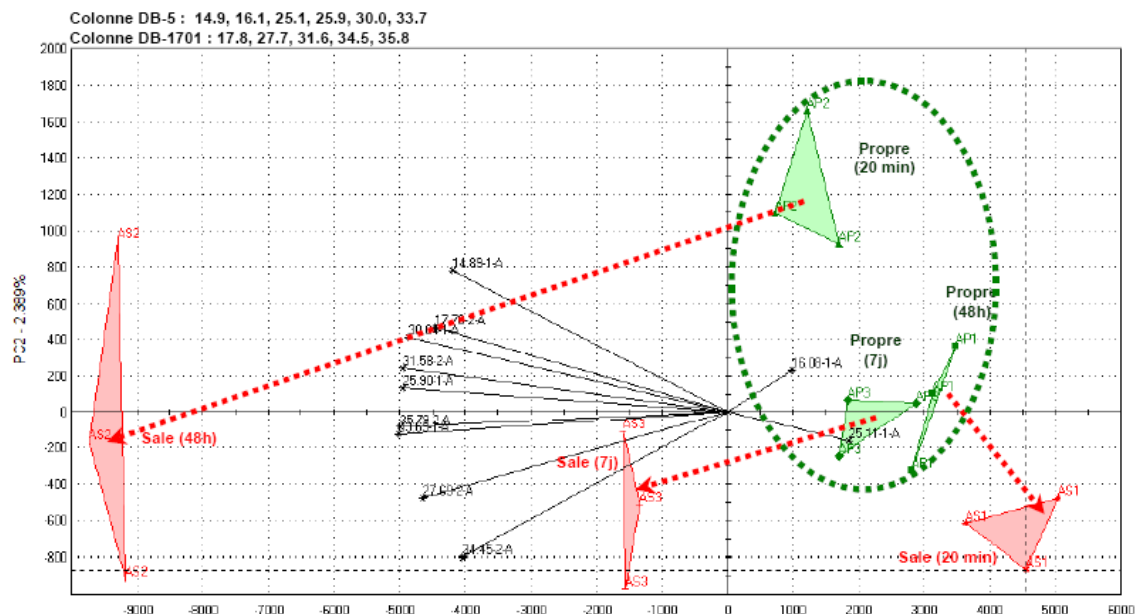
Colonne DB-5 : 14.9, 16.1, 25.1, 25.9, 30.0, 33.7
Colonne DB-1701 : 17.8, 27.7, 31.6, 34.5, 35.8

2000
1800
1600
1400
1200
1000
800
600
400
200
0
-200
-400
-600
-800

PC2 - 2.389%

-9000 -8000 -7000 -6000 -5000 -4000 -3000 -2000 -1000 0 1000 2000 3000 4000 5000 6000

AS2
AS2
AS2
Sale (48h)
14.89-1-A
17.78-2-A
30.04-1-A
31.58-2-A
25.90-1-A
25.79-2-A
33.65-1-A
27.69-2-A
34.45-2-A
AS3
AS3
AS3
Sale (7j)
16.08-1-A
25.11-1-A
AP2
AP2
AP2
Propre (20 min)
Propre (48h)
Propre (7j)
AP3
AP3
AP1
AP1
AP1
AS1
AS1
AS1
Sale (20 min)